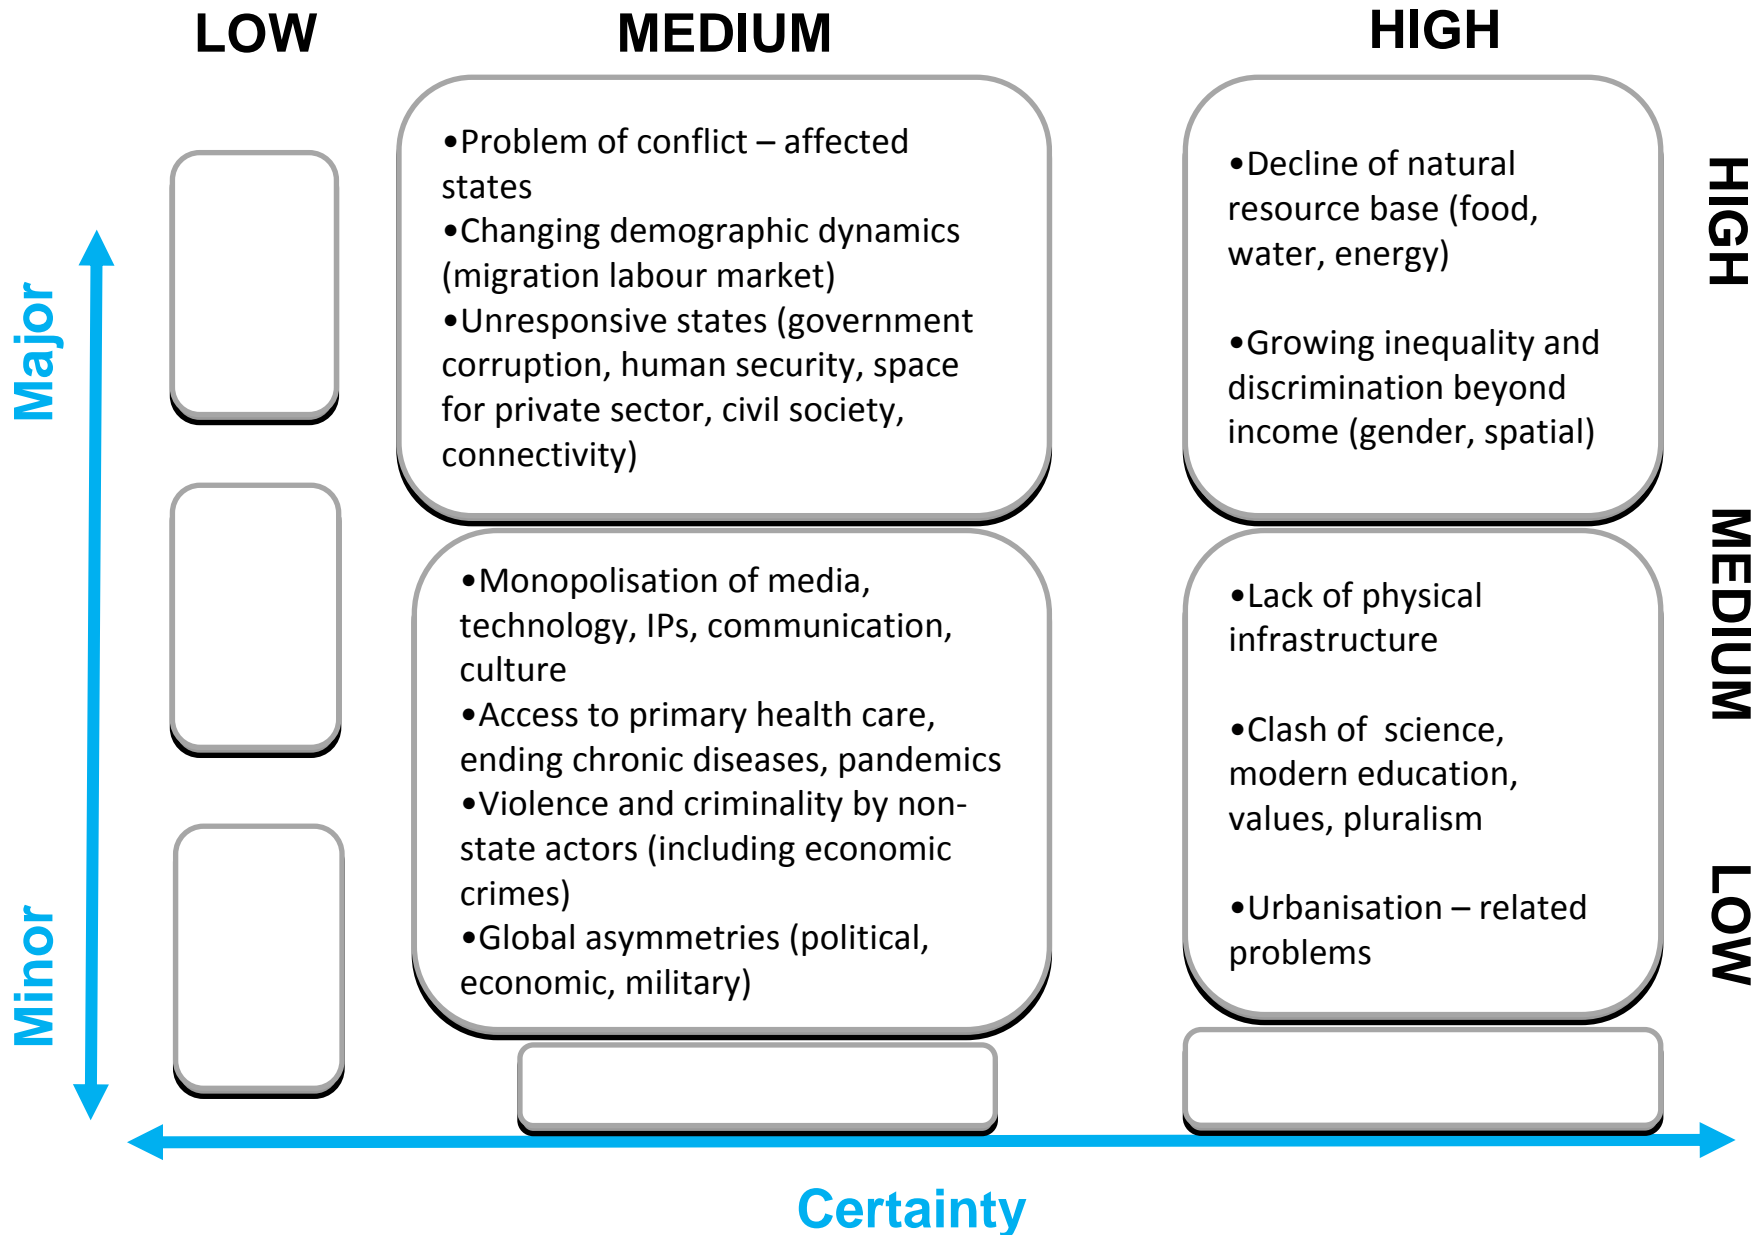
LOW

MEDIUM

HIGH

Major

Minor

•Problem of conflict – affected states
•Changing demographic dynamics (migration labour market)
•Unresponsive states (government corruption, human security, space for private sector, civil society, connectivity)

•Decline of natural resource base (food, water, energy)

•Growing inequality and discrimination beyond income (gender, spatial)

HIGH

•Monopolisation of media, technology, IPs, communication, culture
•Access to primary health care, ending chronic diseases, pandemics
•Violence and criminality by non-state actors (including economic crimes)
•Global asymmetries (political, economic, military)

•Lack of physical infrastructure

•Clash of science, modern education, values, pluralism

•Urbanisation – related problems

MEDIUM

LOW

Certainty